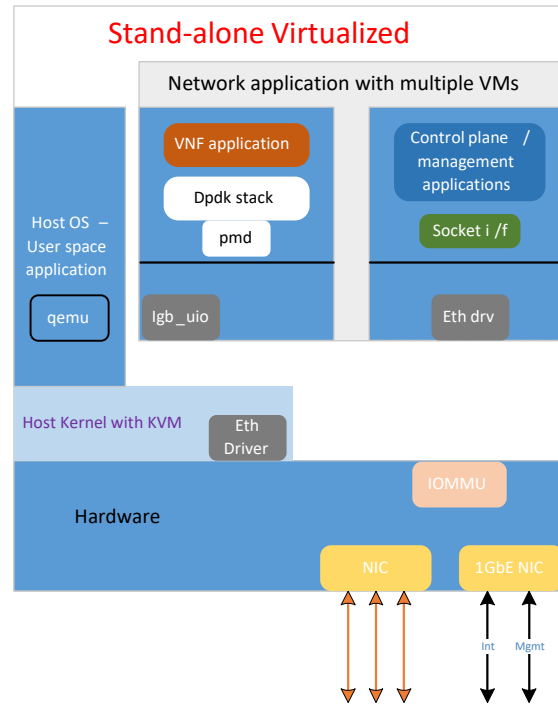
Stand-alone Virtualized

Network application with multiple VMs

Host OS – User space application

qemu

VNF application

Dpdk stack

pmd

Igb_uio

Control plane / management applications

Socket i /f

Eth drv

Host Kernel with KVM

Eth Driver

IOMMU

Hardware

NIC

1GbE NIC

Int

Mgmt